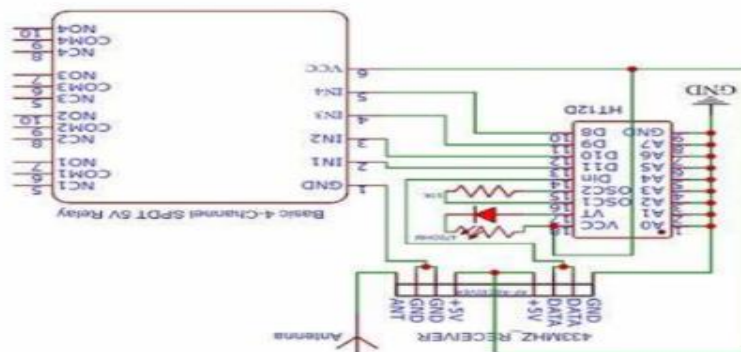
NO4
COM4
NC4
NO3
COM3
NC3
NO2
COM2
NC2
NO1
COM1
NC1
10
9
8
7
6
5
10
9
8
7
6
5
VCC
IN4
IN3
IN2
IN1
GND
6
5
4
3
2
1
Basic 4-Channel SPDT 5V Relay
HT12D
GND
D8
D9
D10
D11
Din
OSC2
OSC1
VT
VCC
A7
A6
A5
A4
A3
A2
A1
A0
GND
ANT
GND
GND
+5V
+5V
DATA
DATA
GND
433MHZ_RECEIVER
Antenna